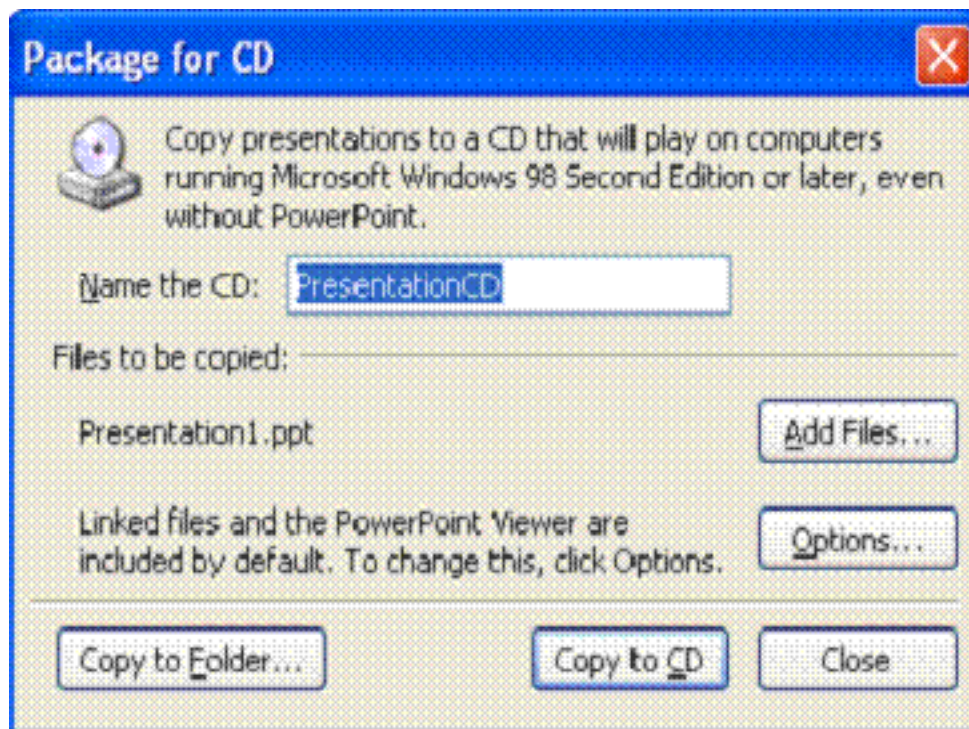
Package for CD

Copy presentations to a CD that will play on computers running Microsoft Windows 98 Second Edition or later, even without PowerPoint.

Name the CD: PresentationCD

Files to be copied:

Presentation1.ppt

Add Files...

Linked files and the PowerPoint Viewer are included by default. To change this, click Options.

Options...

Copy to Folder...

Copy to CD

Close